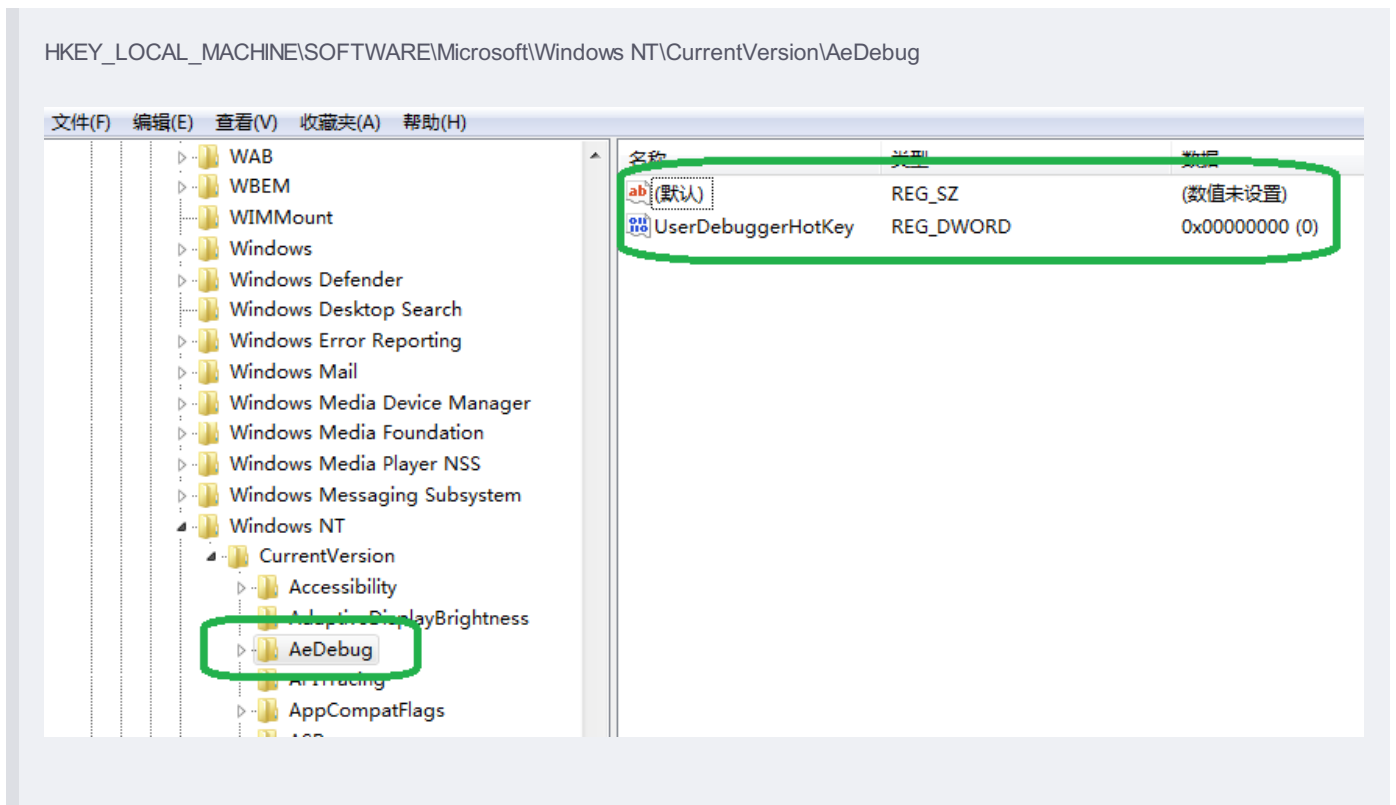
HKEY_LOCAL_MACHINE\SOFTWARE\Microsoft\Windows NT\CurrentVersion\AeDebug

文件(F) 编辑(E) 查看(V) 收藏夹(A) 帮助(H)

WAB
WBEM
WIMMount
Windows
Windows Defender
Windows Desktop Search
Windows Error Reporting
Windows Mail
Windows Media Device Manager
Windows Media Foundation
Windows Media Player NSS
Windows Messaging Subsystem
Windows NT
CurrentVersion
Accessibility
AdaptiveDisplayBrightness
AeDebug
APITracing
AppCompatFlags
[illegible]

| 名称 | 类型 | 数据 |
|---|---|---|
| (默认) | REG_SZ | (数值未设置) |
| UserDebuggerHotKey | REG_DWORD | 0x00000000 (0) |